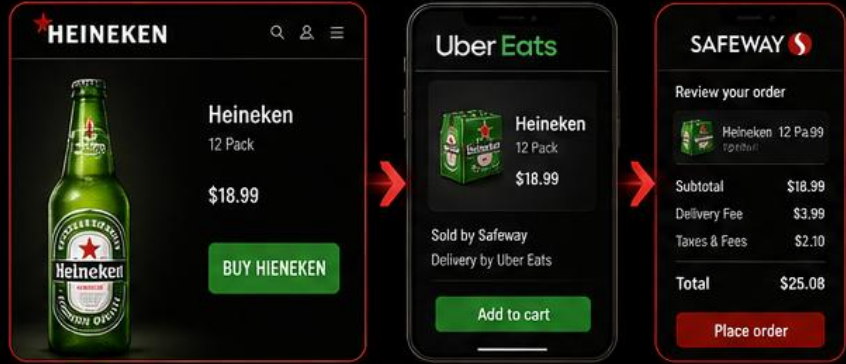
HEINEKEN

Heineken
12 Pack
$18.99
BUY HIENEKEN

Heineken

Uber Eats

Heineken
12 Pack
$18.99
Sold by Safeway
Delivery by Uber Eats
Add to cart

SAFEWAY

Review your order
Heineken 12 Pa.99

| Subtotal | $18.99 |
|---|---|
| Delivery Fee | $3.99 |
| Taxes & Fees | $2.10 |
| Total | $25.08 |

Place order